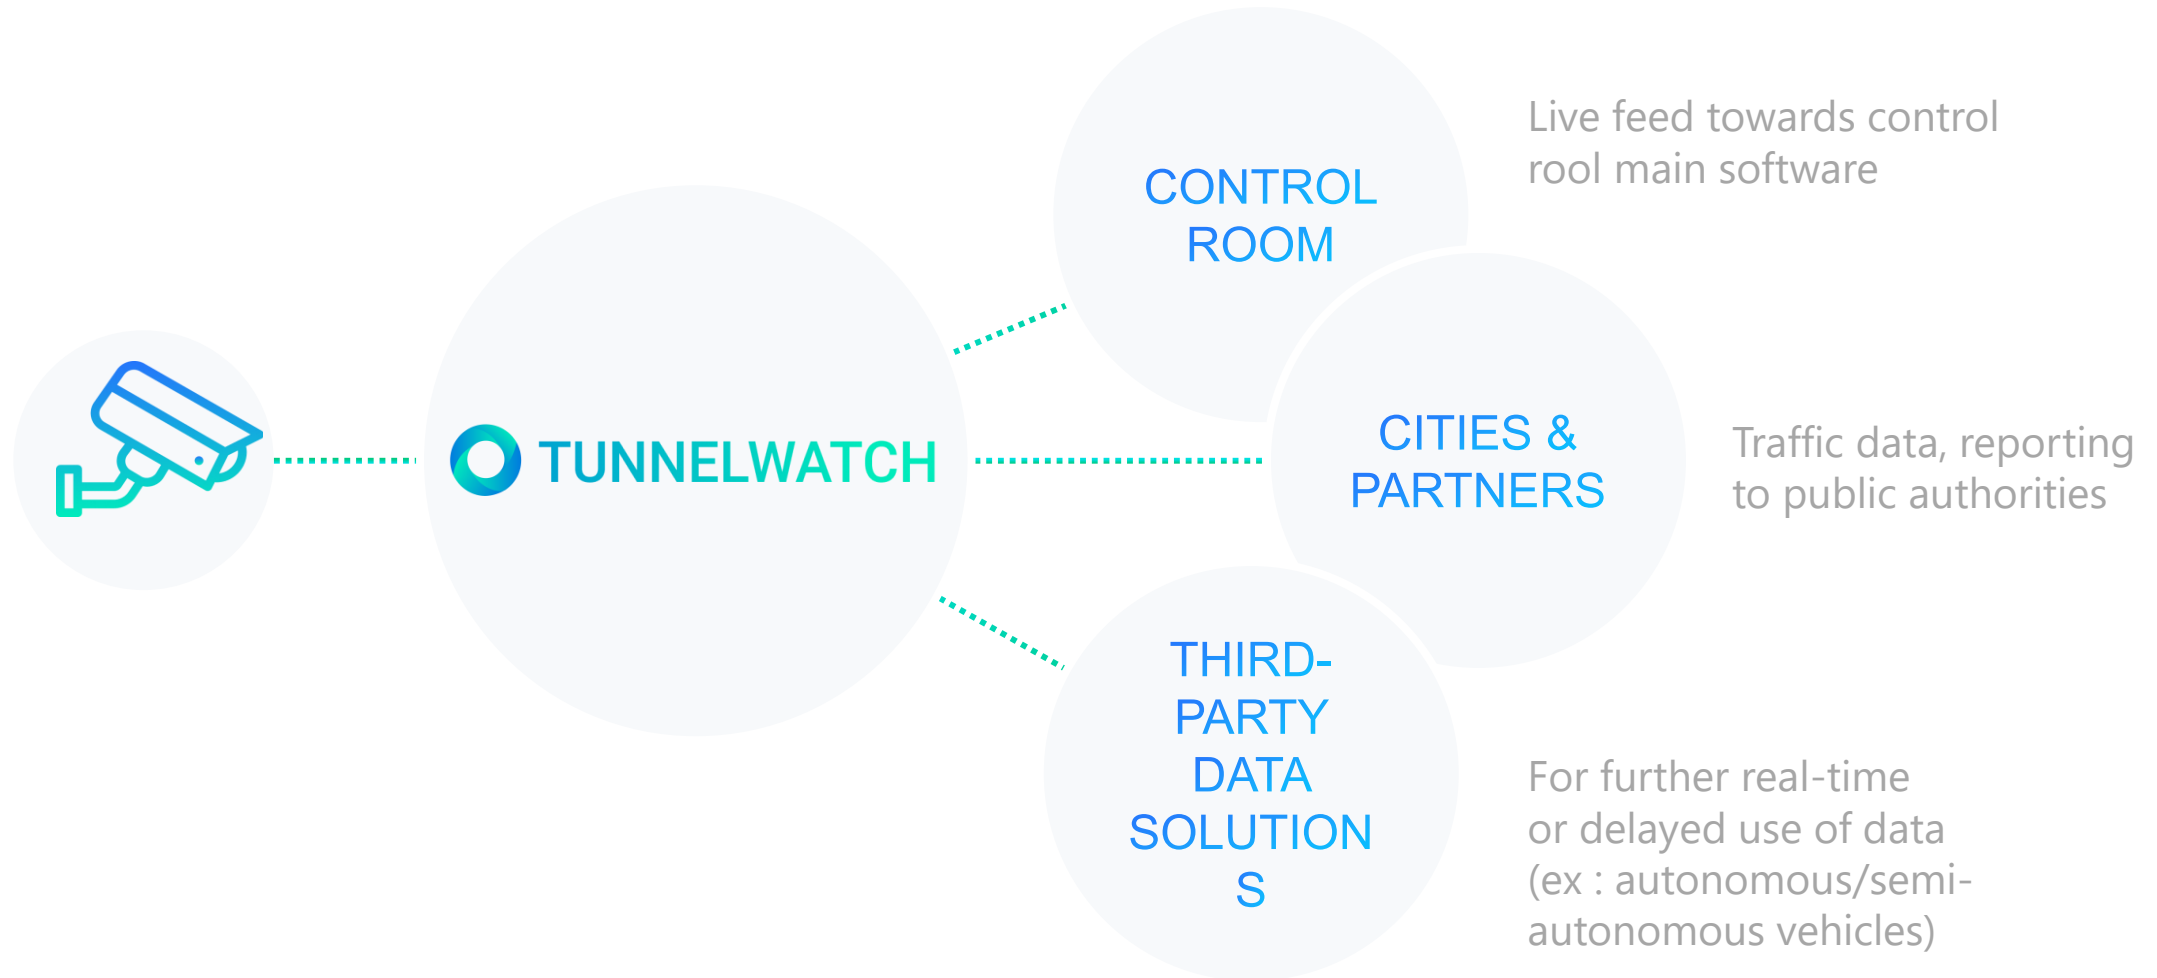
TUNNELWATCH

CONTROL ROOM

Live feed towards control rool main software

CITIES & PARTNERS

Traffic data, reporting to public authorities

THIRD-PARTY DATA SOLUTION S

For further real-time or delayed use of data (ex : autonomous/semi-autonomous vehicles)